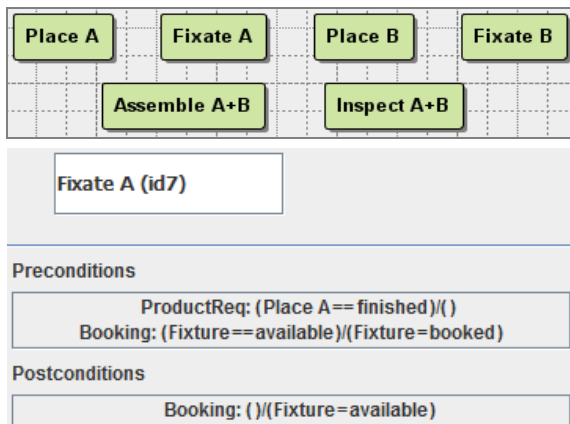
Place A

Fixate A

Place B

Fixate B

Assemble A+B

Inspect A+B

Fixate A (id7)

Preconditions

ProductReq: (Place A==finished)/()
Booking: (Fixture==available)/(Fixture=booked)

Postconditions

Booking: ()/(Fixture=available)